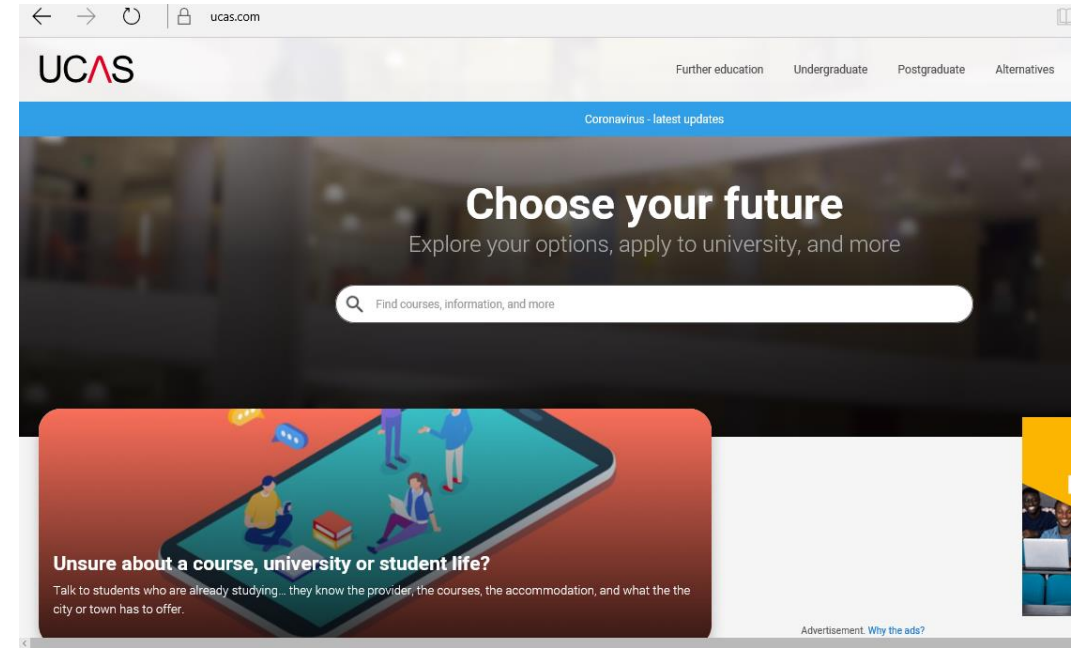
ucas.com

UCAS

Further education Undergraduate Postgraduate Alternatives

Coronavirus - latest updates

Choose your future

Explore your options, apply to university, and more

Find courses, information, and more

Unsure about a course, university or student life?

Talk to students who are already studying… they know the provider, the courses, the accommodation, and what the the city or town has to offer.

Advertisement. Why the ads?